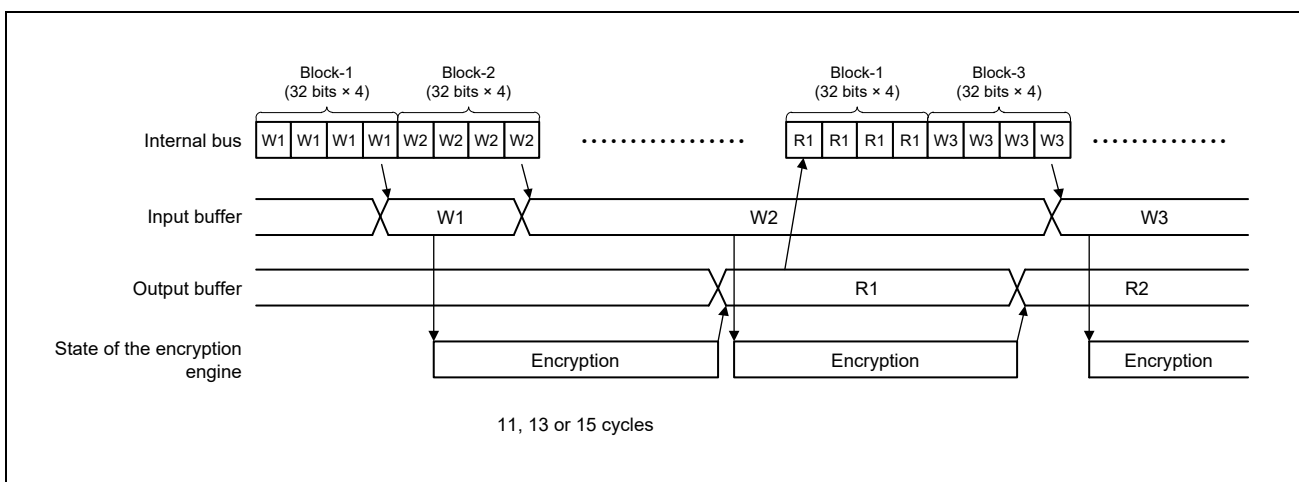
Block-1 (32 bits × 4)

Block-2 (32 bits × 4)

Block-1 (32 bits × 4)

Block-3 (32 bits × 4)

Internal bus

W1 W1 W1 W1 W2 W2 W2 W2 ............... R1 R1 R1 R1 W3 W3 W3 W3 ............

Input buffer

W1

W2

W3

Output buffer

R1

R2

State of the encryption engine

Encryption

Encryption

Encryption

11, 13 or 15 cycles